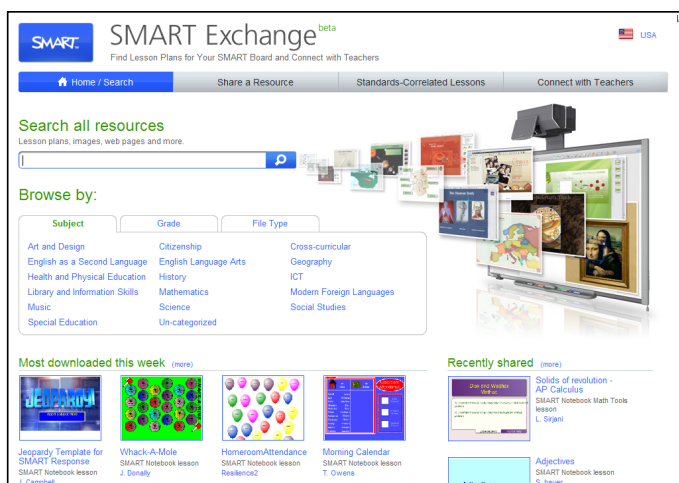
SMART.

SMART Exchange beta
Find Lesson Plans for Your SMART Board and Connect with Teachers

USA

Home / Search | Share a Resource | Standards-Correlated Lessons | Connect with Teachers

Search all resources
Lesson plans, images, web pages and more.

Browse by:

Subject | Grade | File Type

Art and Design
English as a Second Language
Health and Physical Education
Library and Information Skills
Music
Special Education

Citizenship
English Language Arts
History
Mathematics
Science
Un-categorized

Cross-curricular
Geography
ICT
Modern Foreign Languages
Social Studies

Most downloaded this week (more)

JEOPARDY!

Jeopardy Template for SMART Response
SMART Notebook lesson
J. Campbell

Whack-A-Mole
SMART Notebook lesson
J. Donally

HomeroomAttendance
SMART Notebook lesson
Resilience2

Morning Calendar
SMART Notebook lesson
T. Owens

Recently shared (more)

Disc and Washer Method

Solids of revolution - AP Calculus
SMART Notebook Math Tools lesson
L. Sirjani

Adjectives
SMART Notebook lesson
S. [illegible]